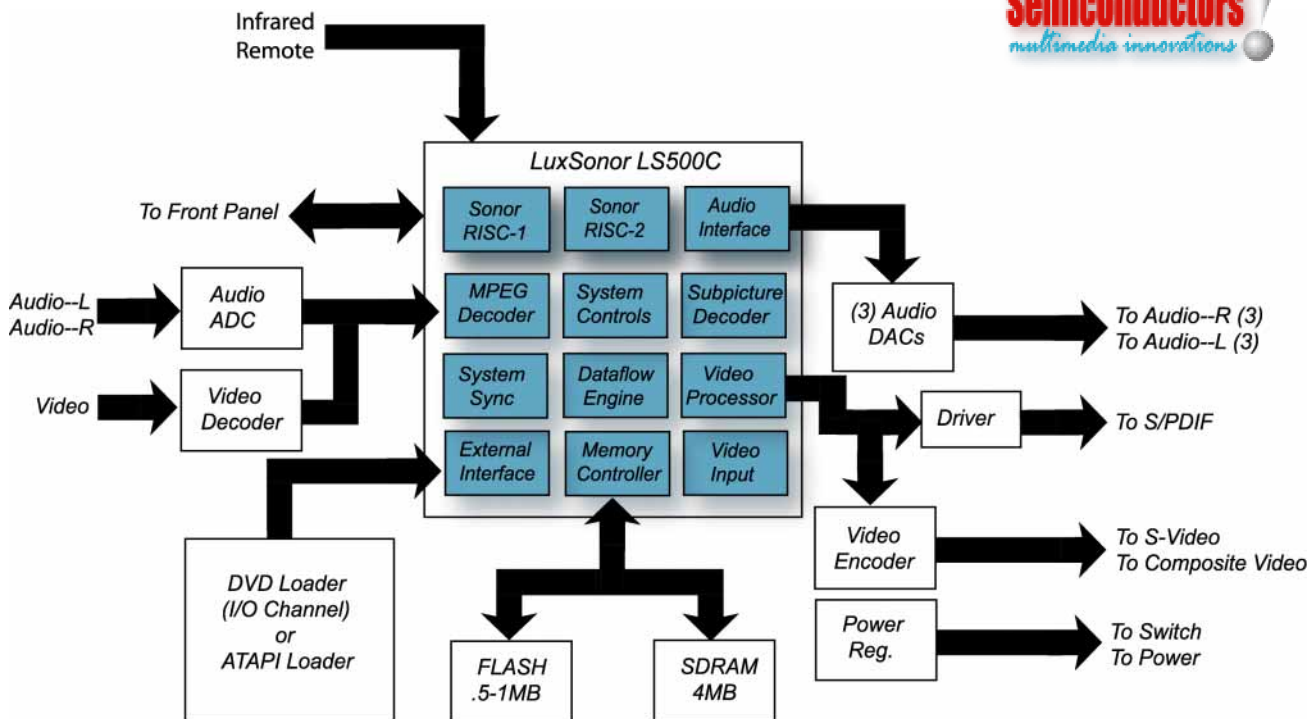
Semiconductors
multimedia innovations

Infrared Remote

LuxSonor LS500C

To Front Panel

Sonor RISC-1

Sonor RISC-2

Audio Interface

Audio--L
Audio--R

Audio ADC

MPEG Decoder

System Controls

Subpicture Decoder

(3) Audio DACs

To Audio--R (3)
To Audio--L (3)

Video

Video Decoder

System Sync

Dataflow Engine

Video Processor

Driver

To S/PDIF

External Interface

Memory Controller

Video Input

Video Encoder

To S-Video
To Composite Video

DVD Loader (I/O Channel) or ATAPI Loader

Power Reg.

To Switch
To Power

FLASH .5-1MB

SDRAM 4MB